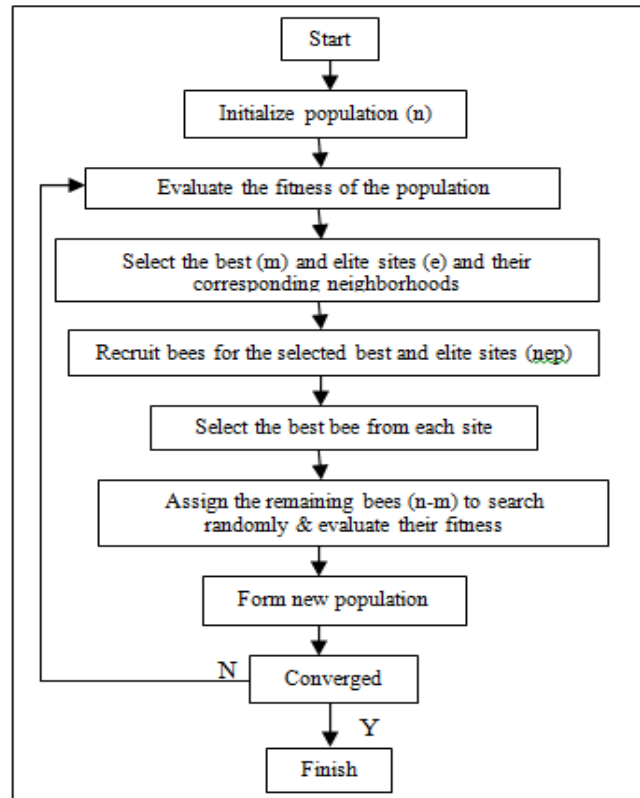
Start

Initialize population (n)

Evaluate the fitness of the population

Select the best (m) and elite sites (e) and their corresponding neighborhoods

Recruit bees for the selected best and elite sites (nep)

Select the best bee from each site

Assign the remaining bees (n-m) to search randomly & evaluate their fitness

Form new population

N

Converged

Y

Finish